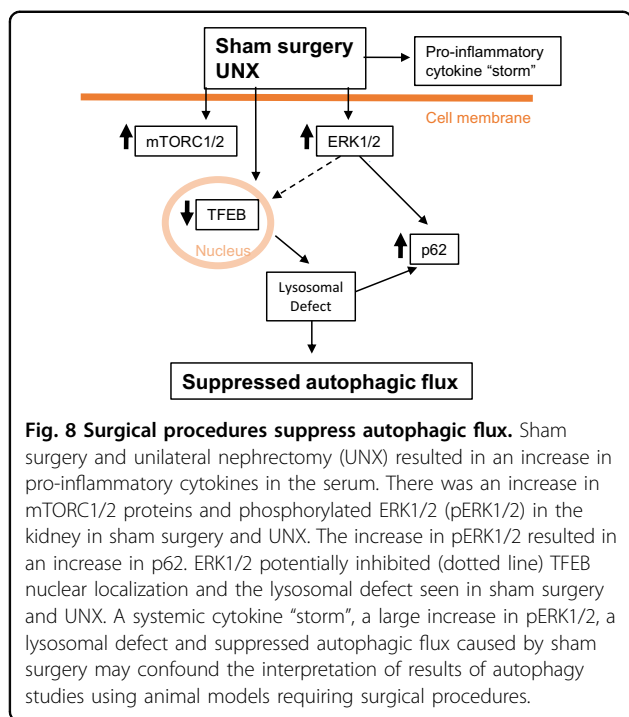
Sham surgery UNX

Pro-inflammatory cytokine "storm"

Cell membrane

mTORC1/2

ERK1/2

TFEB

Nucleus

p62

Lysosomal Defect

Suppressed autophagic flux

**Fig. 8 Surgical procedures suppress autophagic flux.** Sham surgery and unilateral nephrectomy (UNX) resulted in an increase in pro-inflammatory cytokines in the serum. There was an increase in mTORC1/2 proteins and phosphorylated ERK1/2 (pERK1/2) in the kidney in sham surgery and UNX. The increase in pERK1/2 resulted in an increase in p62. ERK1/2 potentially inhibited (dotted line) TFEB nuclear localization and the lysosomal defect seen in sham surgery and UNX. A systemic cytokine "storm", a large increase in pERK1/2, a lysosomal defect and suppressed autophagic flux caused by sham surgery may confound the interpretation of results of autophagy studies using animal models requiring surgical procedures.